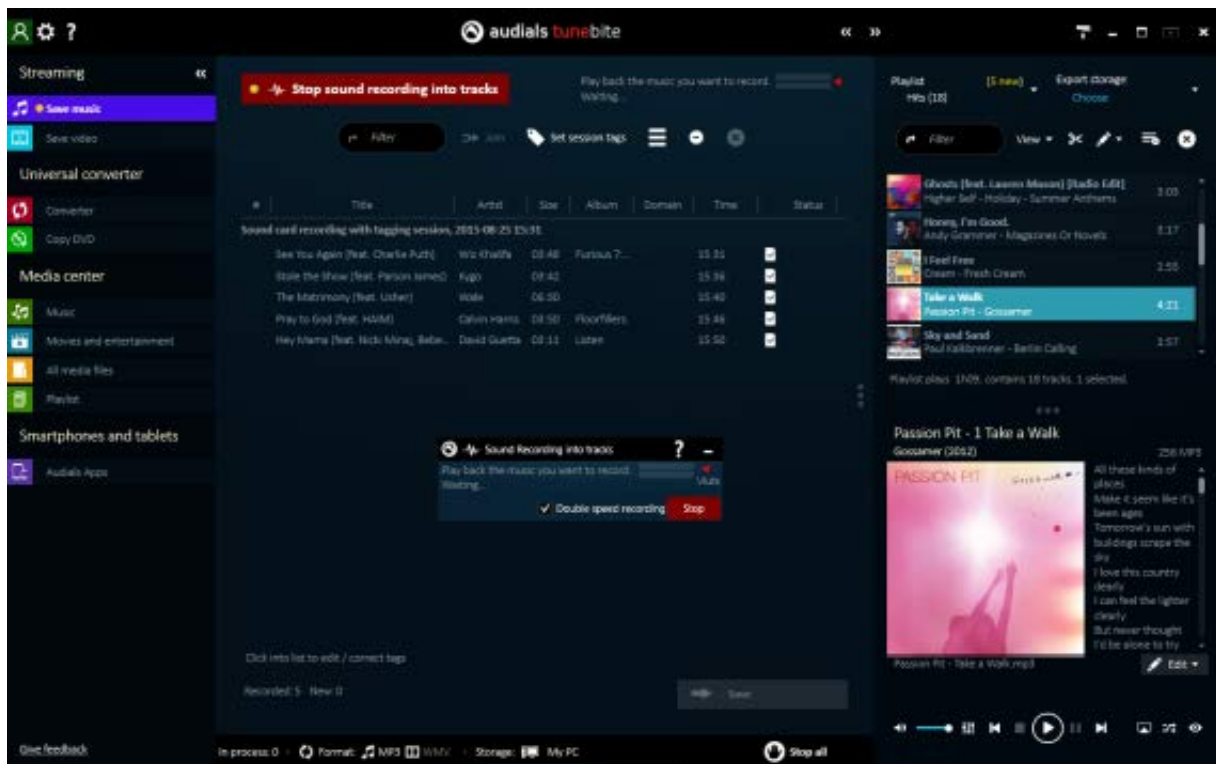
audials tunebite

Streaming

Save music

Save video

Universal converter

Converter

Copy DVD

Media center

Music

Movies and entertainment

All media files

Playlist

Smartphones and tablets

Audials Apps

Give feedback

Stop sound recording into tracks

Play back the music you want to record. Waiting...

Filter

Join

Set session tags

| # | Title | Artist | Size | Album | Domain | Time | Status |
|---|---|---|---|---|---|---|---|
| Sound card recording with tagging session, 2015-08-25 15:31 | | | | | | | |
| | See You Again (feat. Charlie Puth) | Wiz Khalifa | 03:48 | Furious 7... | | 15:31 | |
| | Stole the Show (feat. Parson James) | Kygo | 03:42 | | | 15:36 | |
| | The Matrimony (feat. Usher) | Wale | 06:50 | | | 15:40 | |
| | Pray to God (feat. HAIM) | Calvin Harris | 03:50 | Floorfillers | | 15:46 | |
| | Hey Mama (feat. Nicki Minaj, Bebe... | David Guetta | 03:11 | Listen | | 15:50 | |

Sound Recording into tracks

Play back the music you want to record. Waiting...

Double speed recording

Stop

Click into list to edit / correct tags

Recorded: 5 New: 0

Save

In process: 0 Format: MP3 WMV Storage: My PC

Stop all

Playlist Hits (18)

(5 new)

Export storage Choose

Filter

View

Ghosts (feat. Lauren Mason) [Radio Edit] Higher Self - Holiday - Summer Anthems 3:05

Honey, I'm Good. Andy Grammer - Magazines Or Novels 3:17

I Feel Free Cream - Fresh Cream 2:55

Take a Walk Passion Pit - Gossamer 4:21

Sky and Sand Paul Kalkbrenner - Berlin Calling 3:57

Playlist plays: 1h09, contains 18 tracks, 1 selected.

Passion Pit - 1 Take a Walk

Gossamer (2012)

256 MP3

PASSION PIT

All these kinds of places Make it seem like it's been ages Tomorrow's sun with buildings scrape the sky I love this country dearly I can feel the lighter clearly But never thought I'd be alone to try

Passion Pit - Take a Walk.mp3

Edit